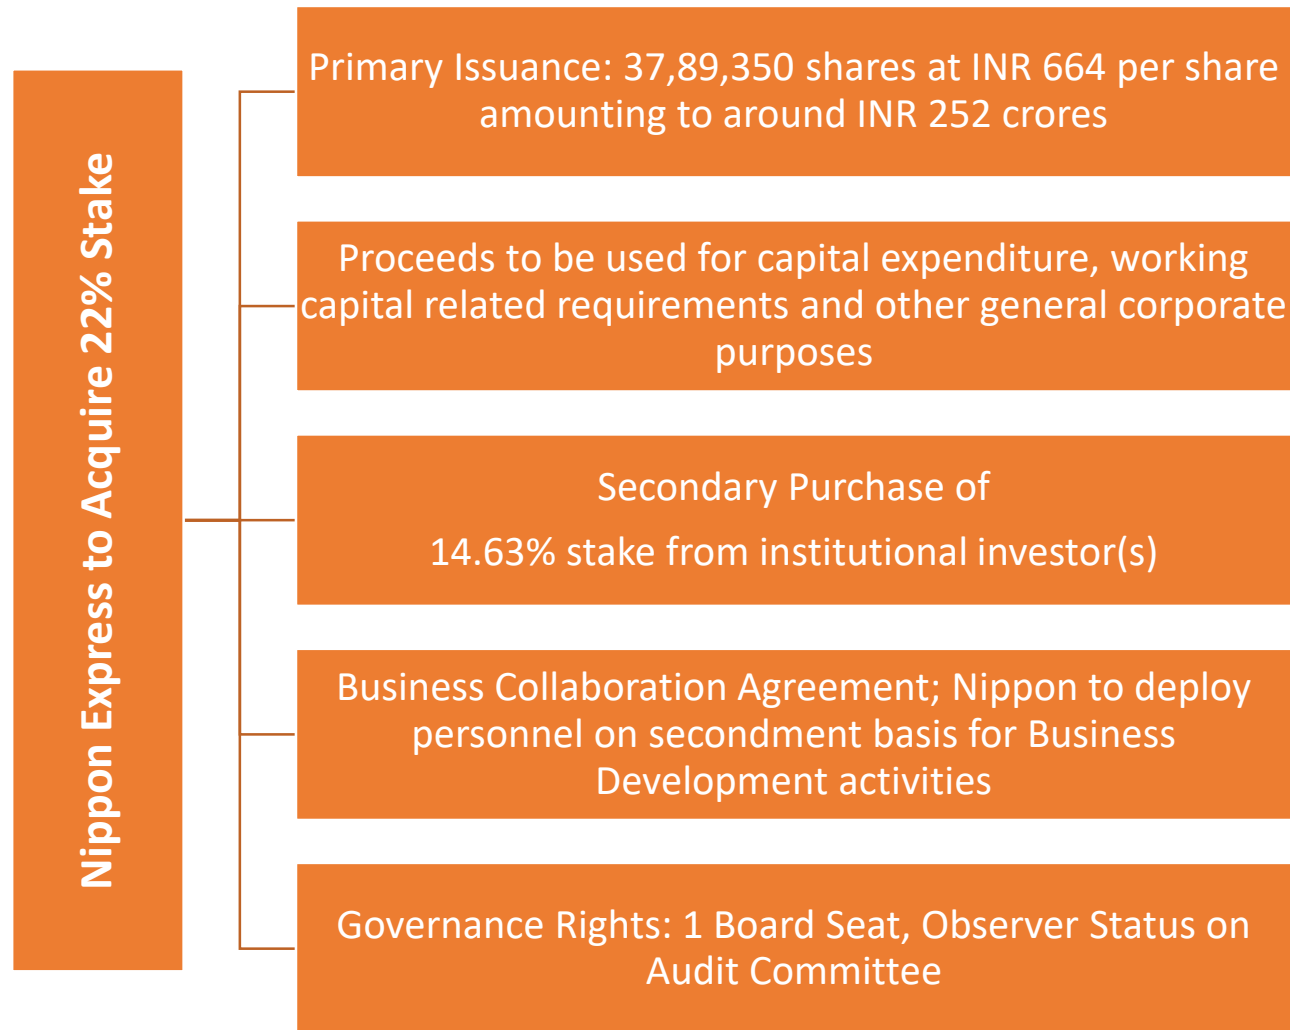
Nippon Express to Acquire 22% Stake

Primary Issuance: 37,89,350 shares at INR 664 per share amounting to around INR 252 crores

Proceeds to be used for capital expenditure, working capital related requirements and other general corporate purposes

Secondary Purchase of

14.63% stake from institutional investor(s)

Business Collaboration Agreement; Nippon to deploy personnel on secondment basis for Business Development activities

Governance Rights: 1 Board Seat, Observer Status on Audit Committee